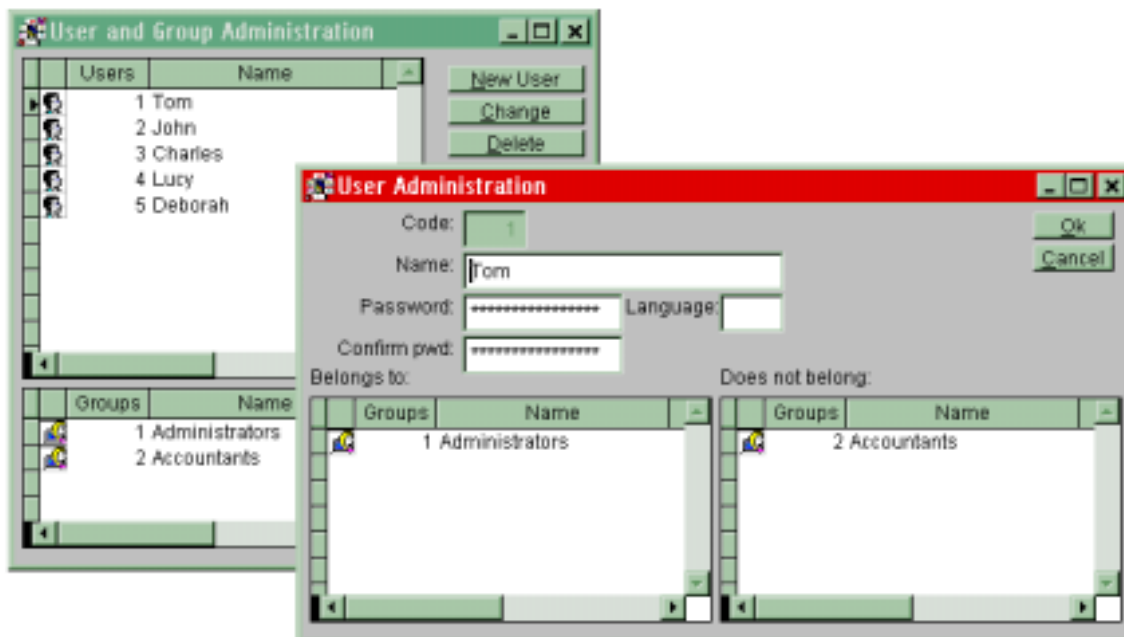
User and Group Administration

| Users | Name |
|---|---|
| 1 | Tom |
| 2 | John |
| 3 | Charles |
| 4 | Lucy |
| 5 | Deborah |

New User
Change
Delete

| Groups | Name |
|---|---|
| 1 | Administrators |
| 2 | Accountants |

User Administration

Code: 1
Name: Tom
Password: ****************
Language:
Confirm pwd: ****************

Ok
Cancel

Belongs to:

| Groups | Name |
|---|---|
| 1 | Administrators |

Does not belong:

| Groups | Name |
|---|---|
| 2 | Accountants |